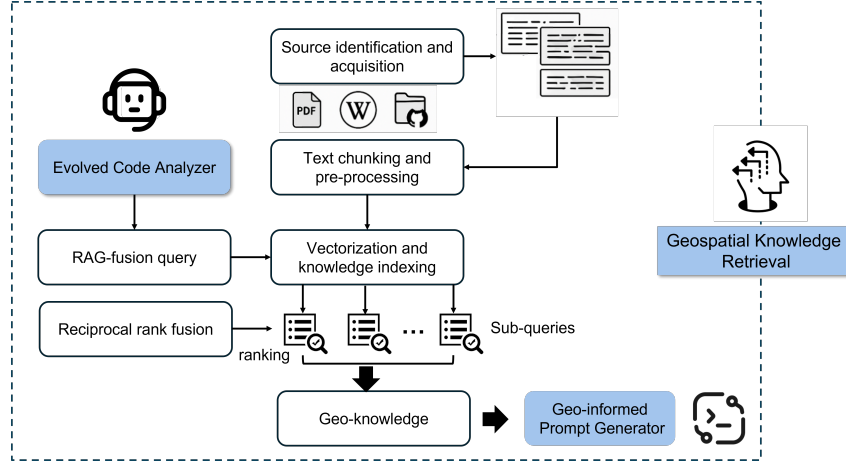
Source identification and acquisition

PDF

W

Evolved Code Analyzer

Text chunking and pre-processing

Geospatial Knowledge Retrieval

RAG-fusion query

Vectorization and knowledge indexing

Reciprocal rank fusion

...

Sub-queries

ranking

Geo-knowledge

Geo-informed Prompt Generator